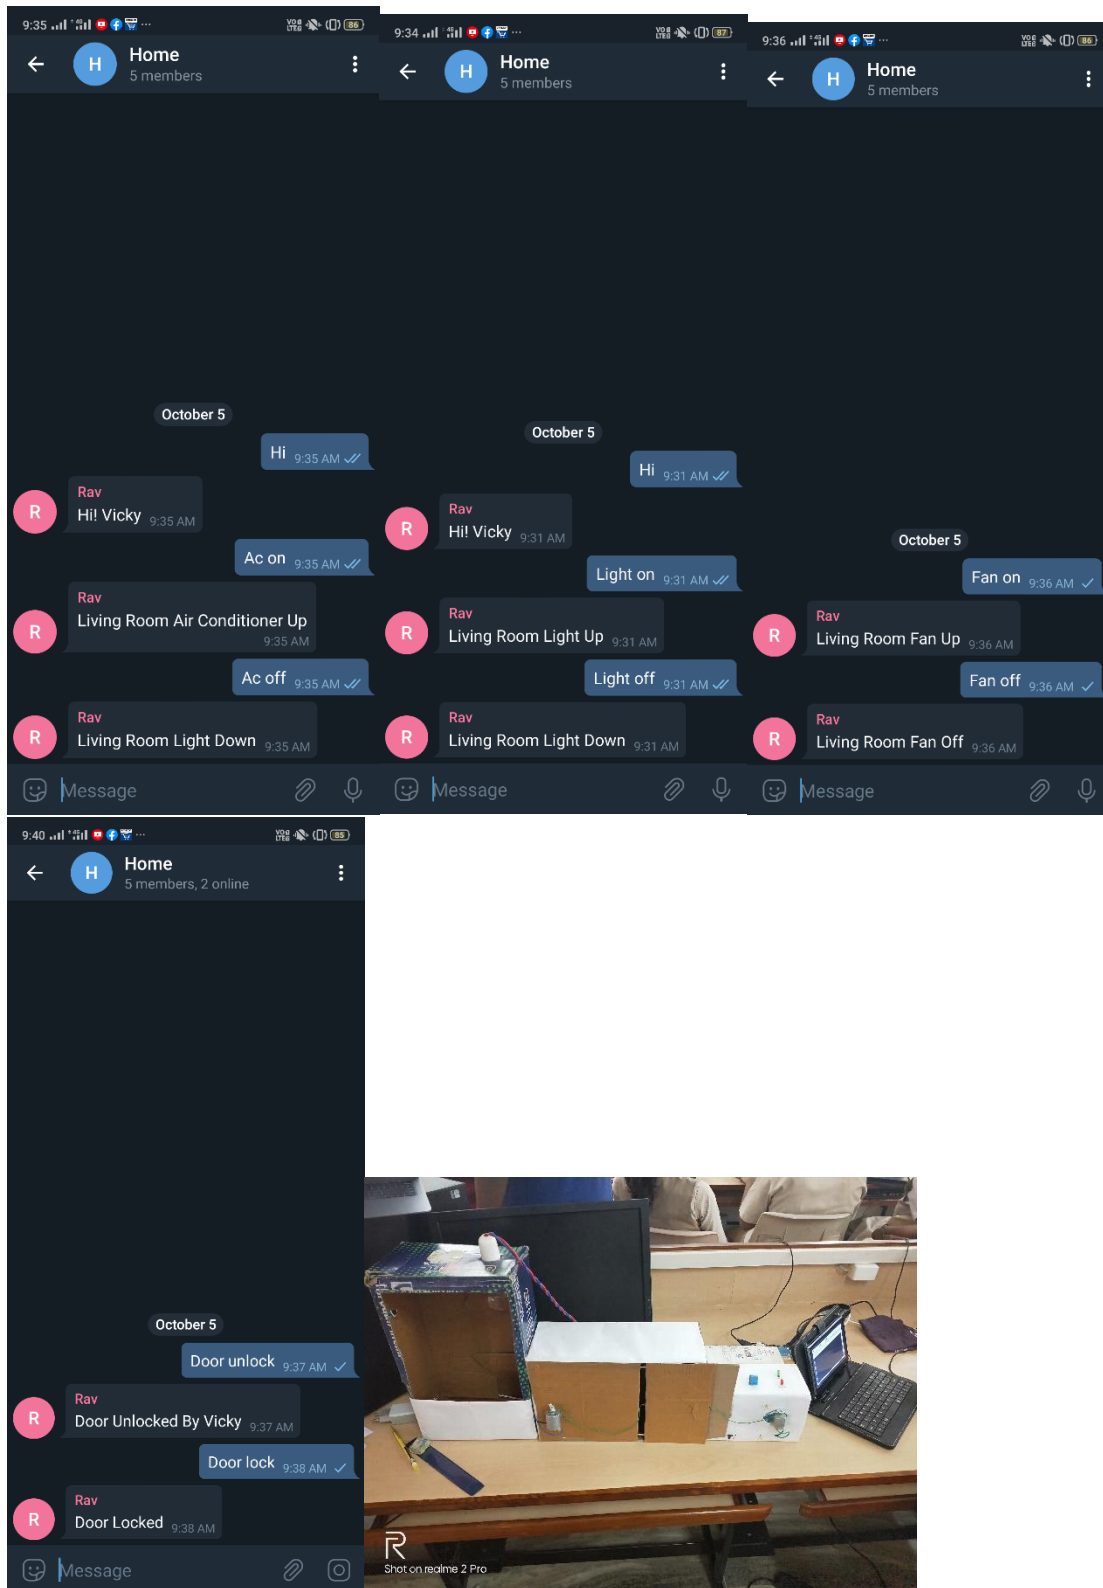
9:35 86
H Home
5 members

October 5

Hi 9:35 AM

Rav
Hi! Vicky 9:35 AM

Ac on 9:35 AM

Rav
Living Room Air Conditioner Up 9:35 AM

Ac off 9:35 AM

Rav
Living Room Light Down 9:35 AM

Message

9:34 87
H Home
5 members

October 5

Hi 9:31 AM

Rav
Hi! Vicky 9:31 AM

Light on 9:31 AM

Rav
Living Room Light Up 9:31 AM

Light off 9:31 AM

Rav
Living Room Light Down 9:31 AM

Message

9:36 86
H Home
5 members

October 5

Fan on 9:36 AM

Rav
Living Room Fan Up 9:36 AM

Fan off 9:36 AM

Rav
Living Room Fan Off 9:36 AM

Message

9:40 85
H Home
5 members, 2 online

October 5

Door unlock 9:37 AM

Rav
Door Unlocked By Vicky 9:37 AM

Door lock 9:38 AM

Rav
Door Locked 9:38 AM

Message

R
Shot on realme 2 Pro